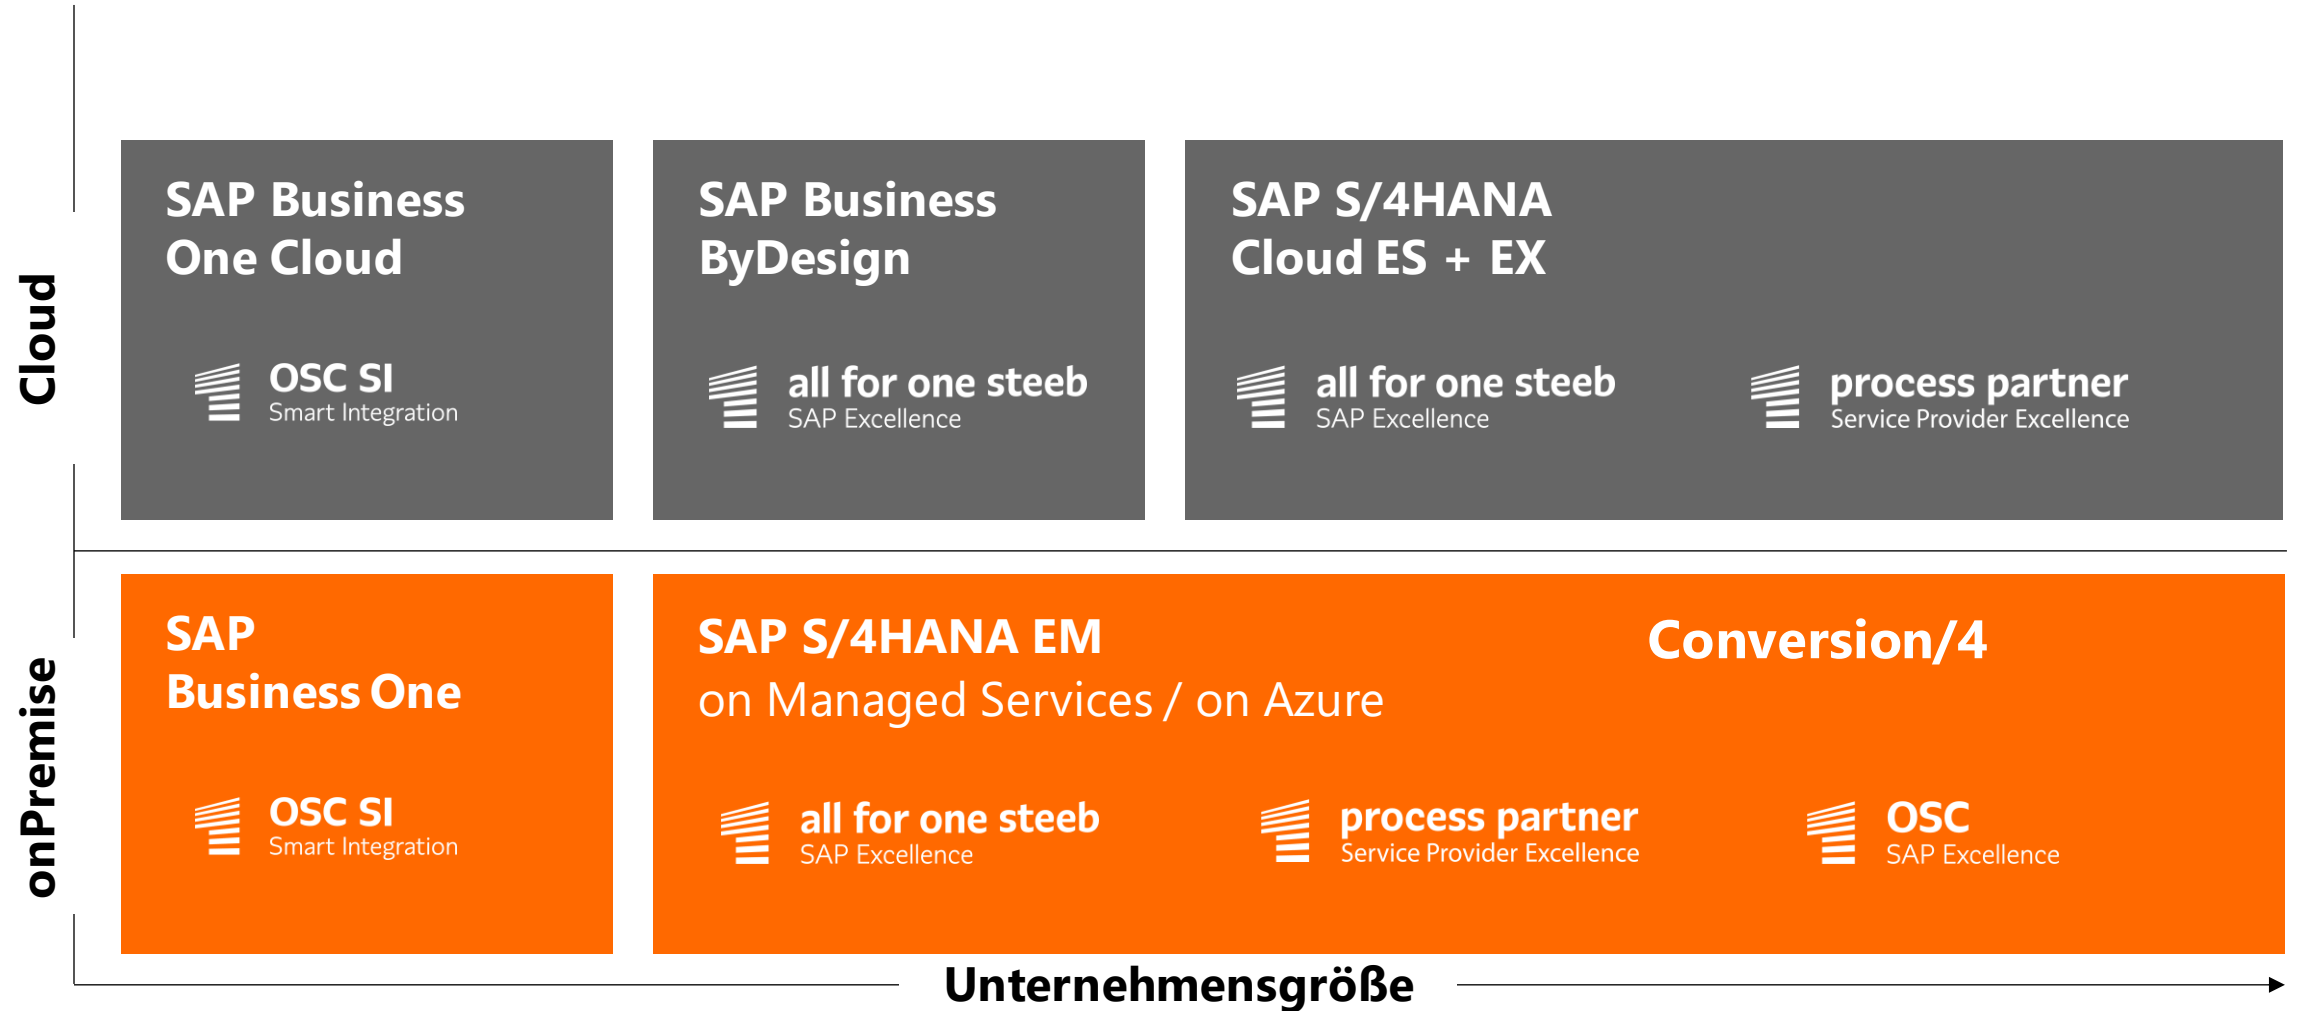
Cloud

SAP Business One Cloud

OSC SI
Smart Integration

SAP Business ByDesign

all for one steeb
SAP Excellence

SAP S/4HANA Cloud ES + EX

all for one steeb
SAP Excellence

process partner
Service Provider Excellence

onPremise

SAP Business One

OSC SI
Smart Integration

SAP S/4HANA EM
on Managed Services / on Azure

Conversion/4

all for one steeb
SAP Excellence

process partner
Service Provider Excellence

OSC
SAP Excellence

Unternehmensgröße